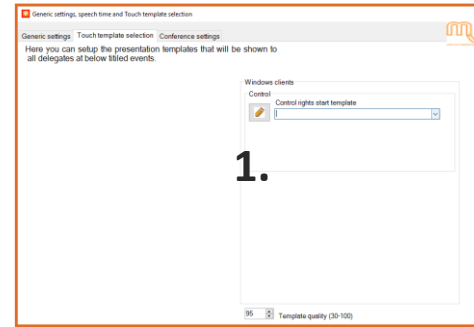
Generic settings, speech time and Touch template selection

Generic settings | Touch template selection | Conference settings

Here you can setup the presentation templates that will be shown to all delegates at below titled events.

Windows clients
Control
Control rights start template

1.

95 Template quality (30-100)